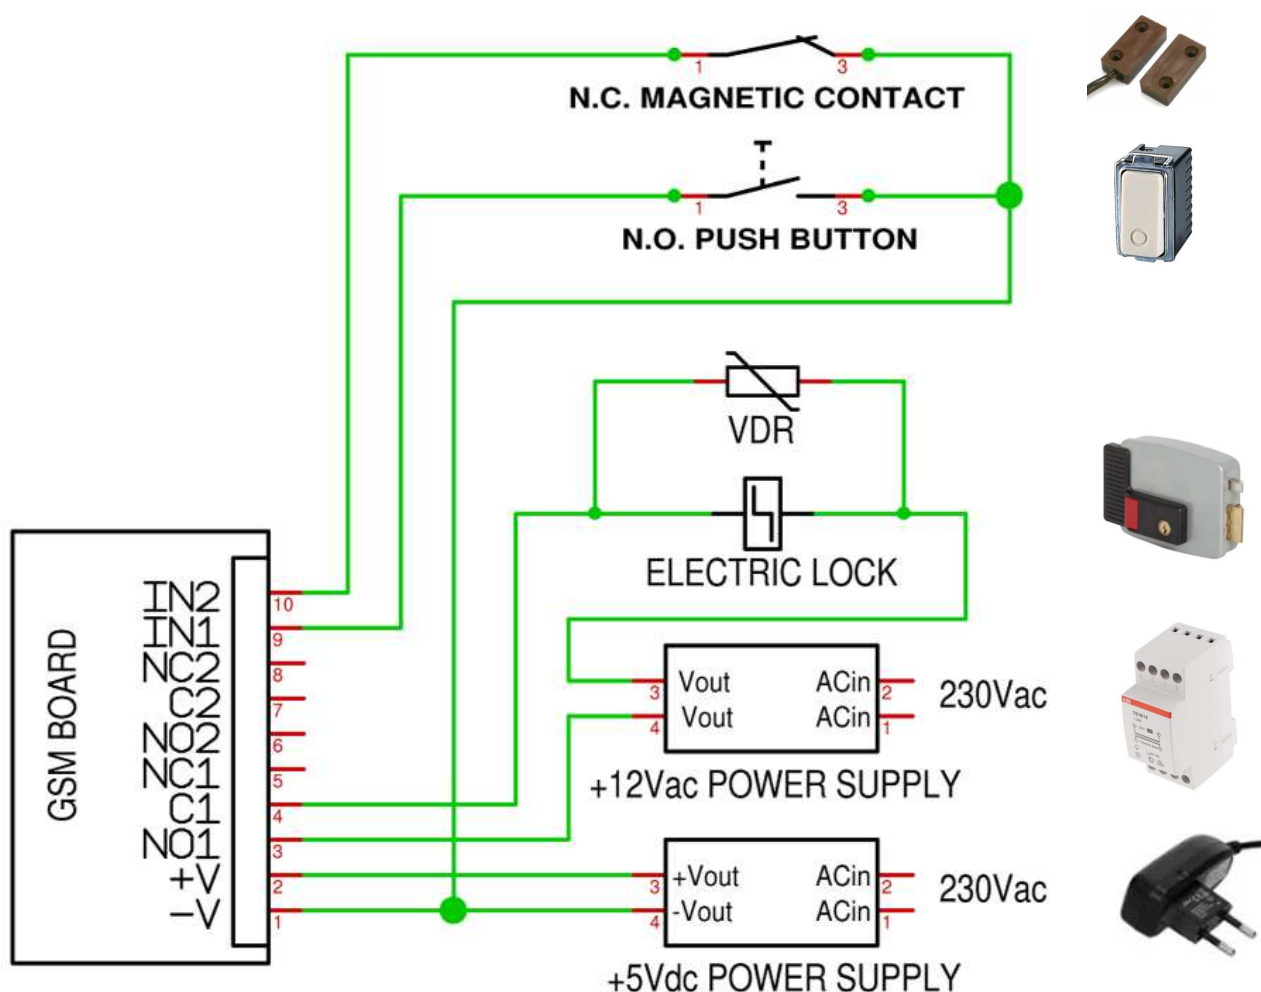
1
3
N.C. MAGNETIC CONTACT

1
3
N.O. PUSH BUTTON

VDR

ELECTRIC LOCK

GSM BOARD

IN2
IN1
NC2
C2
NO2
NC1
C1
NO1
+V
−V

10
9
8
7
6
5
4
3
2
1

3 Vout
4 Vout
ACin 2
ACin 1
230Vac
+12Vac POWER SUPPLY

3 +Vout
4 -Vout
ACin 2
ACin 1
230Vac
+5Vdc POWER SUPPLY